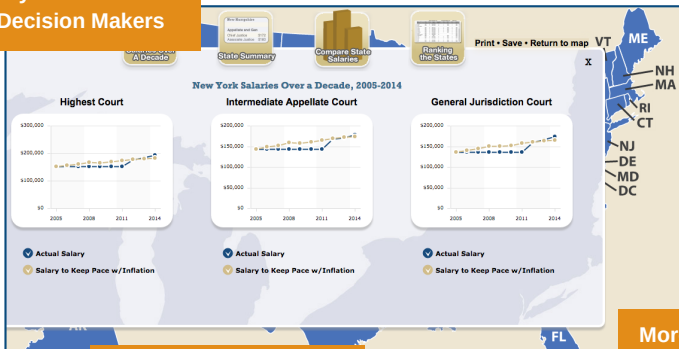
Decision Makers

A Decade

State Summary

Compare State Salaries

Ranking the States

Print • Save • Return to map

VT ME NH MA RI CT NJ DE MD DC

x

New York Salaries Over a Decade, 2005-2014

Highest Court

$300,000
$200,000
$100,000
$0
2005 2008 2011 2014

Intermediate Appellate Court

$200,000
$150,000
$100,000
$50,000
$0
2005 2008 2011 2014

General Jurisdiction Court

$200,000
$150,000
$100,000
$50,000
$0
2005 2008 2011 2014

Actual Salary
Salary to Keep Pace w/Inflation

Actual Salary
Salary to Keep Pace w/Inflation

Actual Salary
Salary to Keep Pace w/Inflation

FL

Mor